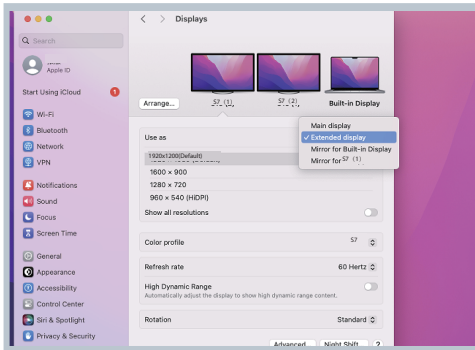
Displays

Search

Apple ID

Start Using iCloud 1

Wi-Fi
Bluetooth
Network
VPN

Notifications
Sound
Focus
Screen Time

General
Appearance
Accessibility
Control Center
Siri & Spotlight
Privacy & Security

Arrange...
57 (1)
57 (2)
Built-in Display

Use as

Main display
✓ Extended display
Mirror for Built-in Display
Mirror for 57 (1)

1920x1200(Default)
1600 × 900
1280 × 720
960 × 540 (HiDPI)
Show all resolutions

Color profile 57

Refresh rate 60 Hertz

High Dynamic Range
Automatically adjust the display to show high dynamic range content.

Rotation Standard

Advanced... Night Shift... ?